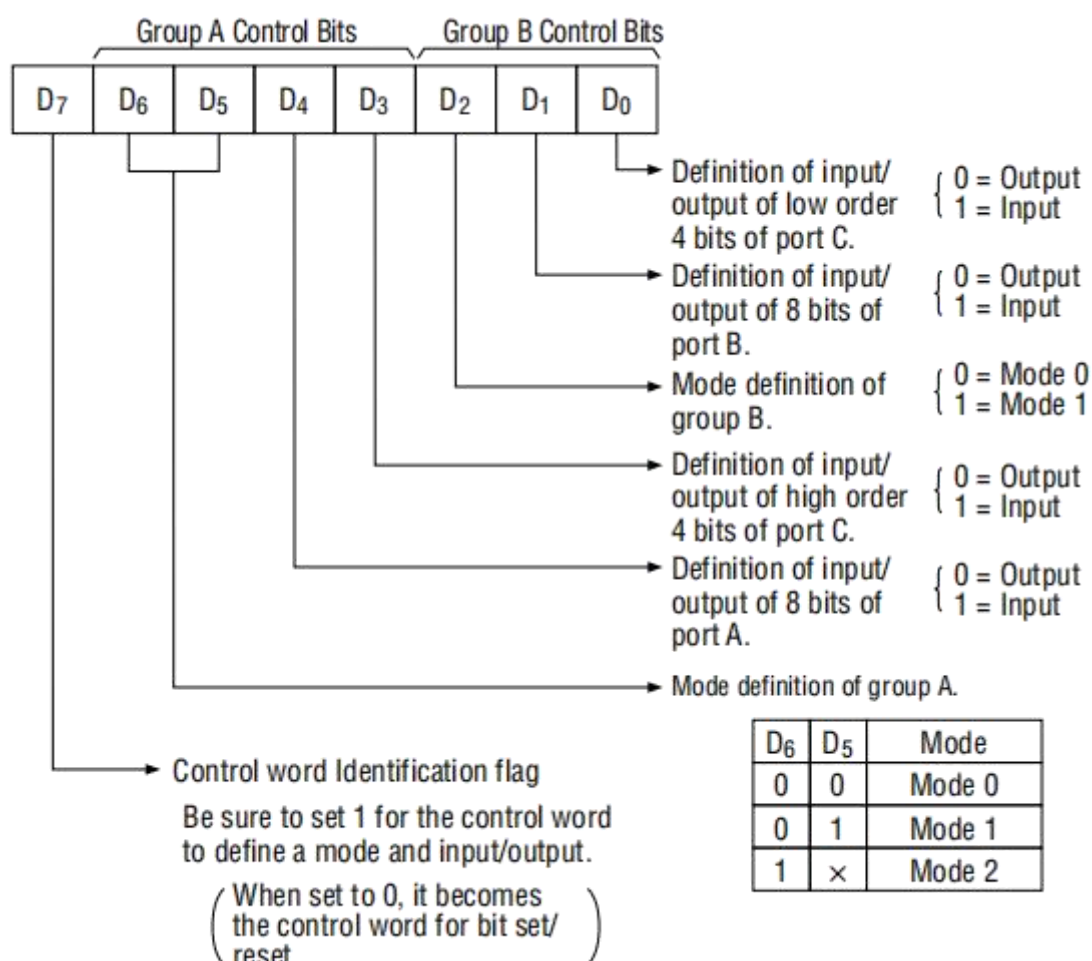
Group A Control Bits

Group B Control Bits

| $D_7$ | $D_6$ | $D_5$ | $D_4$ | $D_3$ | $D_2$ | $D_1$ | $D_0$ |
|---|---|---|---|---|---|---|---|

Definition of input/ output of low order 4 bits of port C. $\{$ 0 = Output 1 = Input

Definition of input/ output of 8 bits of port B. $\{$ 0 = Output 1 = Input

Mode definition of group B. $\{$ 0 = Mode 0 1 = Mode 1

Definition of input/ output of high order 4 bits of port C. $\{$ 0 = Output 1 = Input

Definition of input/ output of 8 bits of port A. $\{$ 0 = Output 1 = Input

Mode definition of group A.

| $D_6$ | $D_5$ | Mode |
|---|---|---|
| 0 | 0 | Mode 0 |
| 0 | 1 | Mode 1 |
| 1 | × | Mode 2 |

Control word Identification flag

Be sure to set 1 for the control word to define a mode and input/output.

( When set to 0, it becomes the control word for bit set/ reset. )